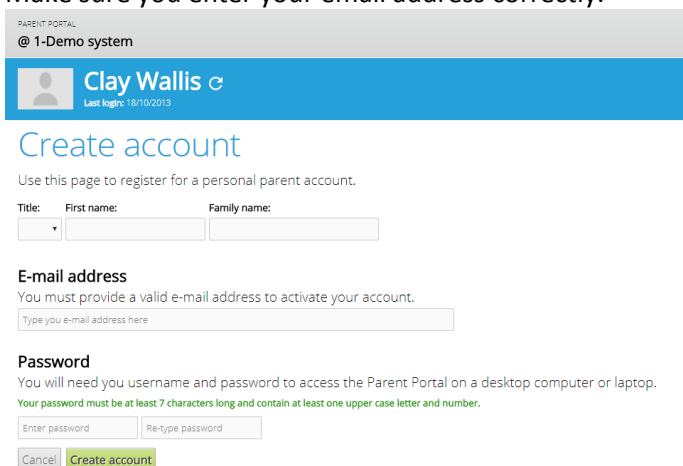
Make sure you enter your email address correctly.

PARENT PORTAL
@ 1-Demo system

Clay Wallis
Last login: 18/10/2013

Create account

Use this page to register for a personal parent account.

Title: First name: Family name:

E-mail address

You must provide a valid e-mail address to activate your account.

Type you e-mail address here

Password

You will need you username and password to access the Parent Portal on a desktop computer or laptop.

Your password must be at least 7 characters long and contain at least one upper case letter and number.

Enter password Re-type password

Cancel Create account